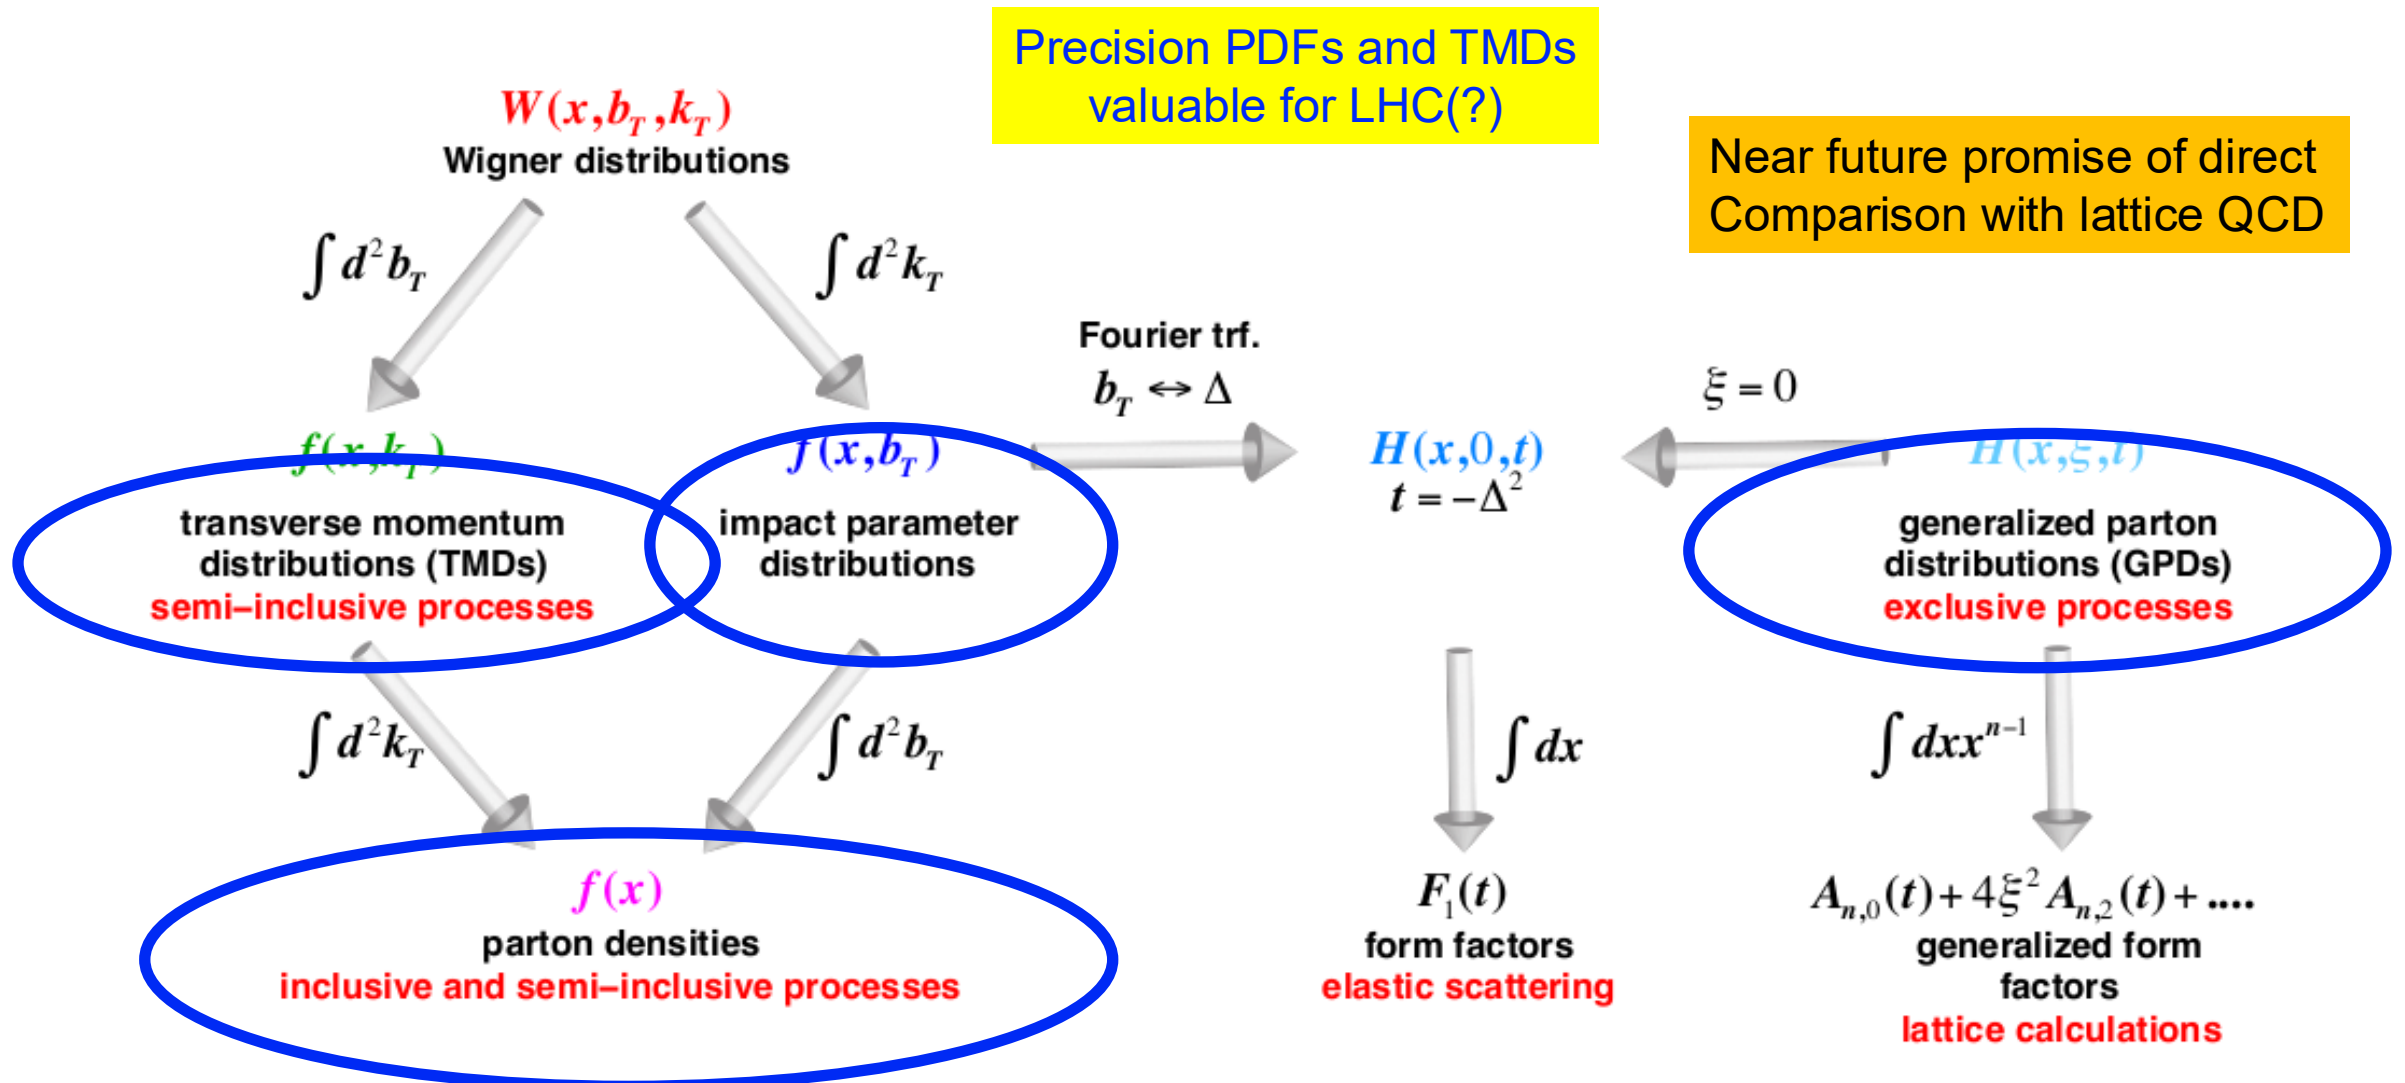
Precision PDFs and TMDs valuable for LHC(?)

Near future promise of direct Comparison with lattice QCD

$W(x,b_T,k_T)$
Wigner distributions

$\int d^2b_T$

$\int d^2k_T$

Fourier trf.
$b_T \leftrightarrow \Delta$

$\xi = 0$

$f(x,k_T)$
transverse momentum distributions (TMDs)
semi–inclusive processes

$f(x,b_T)$
impact parameter distributions

$H(x,0,t)$
$t = -\Delta^2$

$H(x,\xi,t)$
generalized parton distributions (GPDs)
exclusive processes

$\int d^2k_T$

$\int d^2b_T$

$\int dx$

$\int dx x^{n-1}$

$f(x)$
parton densities
inclusive and semi–inclusive processes

$F_1(t)$
form factors
elastic scattering

$A_{n,0}(t) + 4\xi^2 A_{n,2}(t) + ....$
generalized form factors
lattice calculations